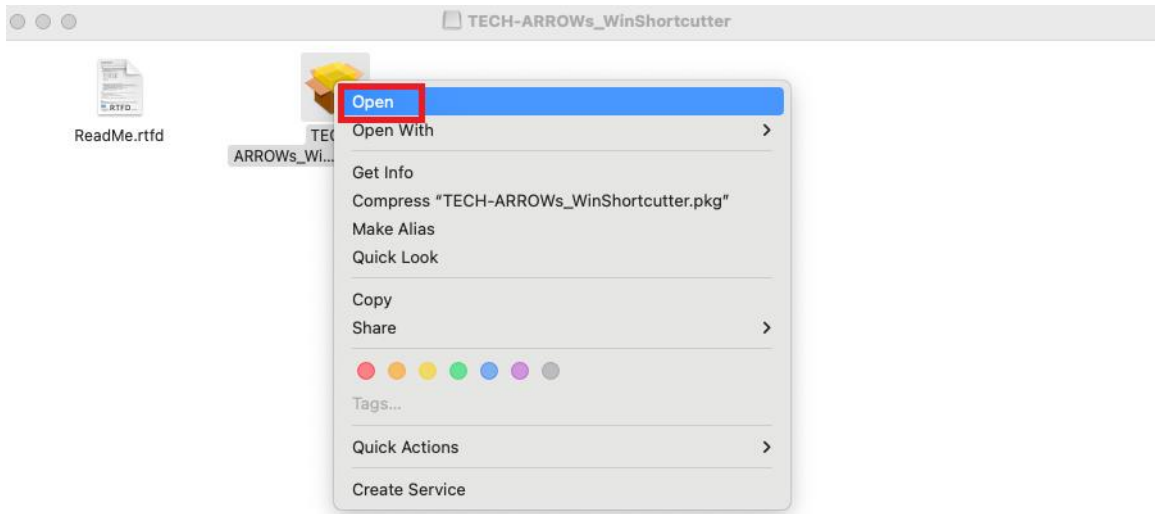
TECH-ARROWs_WinShortcutter

RTFD

ReadMe.rtfd

TEC
ARROWs_Wi...

Open
Open With
Get Info
Compress “TECH-ARROWs_WinShortcutter.pkg”
Make Alias
Quick Look
Copy
Share
Tags...
Quick Actions
Create Service